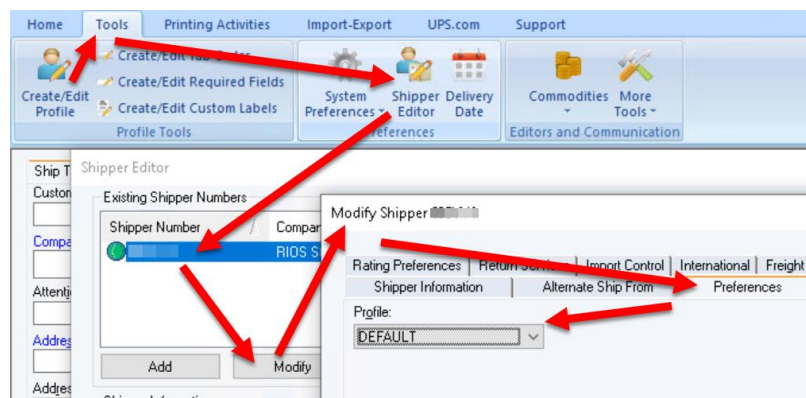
Home Tools Printing Activities Import-Export UPS.com Support

Create/Edit Profile
Create/Edit Tab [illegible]
Create/Edit Required Fields
Create/Edit Custom Labels
Profile Tools

System Preferences
Shipper Editor
Delivery Date
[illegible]eferences

Commodities
More Tools
Editors and Communication

Ship T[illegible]
Custom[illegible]
Compa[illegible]
Attenti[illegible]
Addres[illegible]
Addres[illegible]

Shipper Editor
Existing Shipper Numbers
Shipper Number
Compar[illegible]
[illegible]
RIOS S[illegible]
Add
Modify

Modify Shipper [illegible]
Rating Preferences
Return Services
Import Control
International
Freight
Shipper Information
Alternate Ship From
Preferences
Profile:
DEFAULT